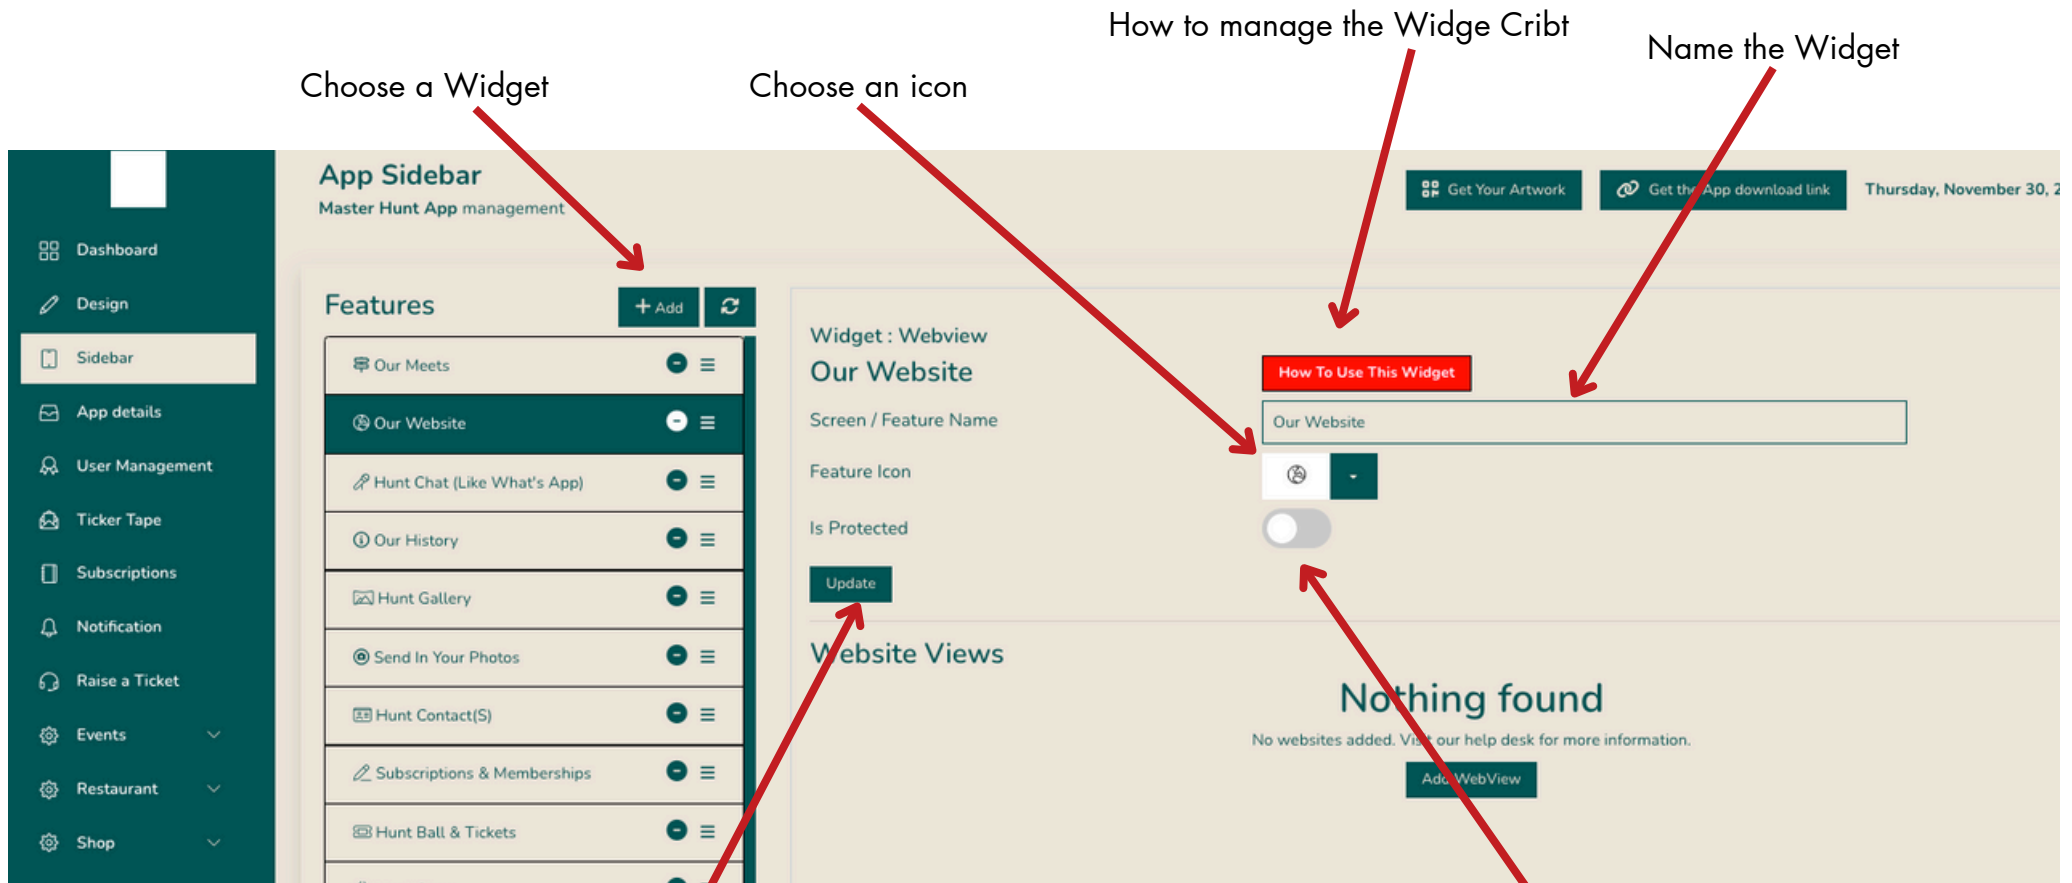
How to manage the Widge Cribt

Name the Widget

Choose a Widget

Choose an icon

App Sidebar
Master Hunt App management

Get Your Artwork
Get the App download link
Thursday, November 30, 2

Dashboard
Design
Sidebar
App details
User Management
Ticker Tape
Subscriptions
Notification
Raise a Ticket
Events
Restaurant
Shop

Features
+ Add

Our Meets
Our Website
Hunt Chat (Like What's App)
Our History
Hunt Gallery
Send In Your Photos
Hunt Contact(S)
Subscriptions & Memberships
Hunt Ball & Tickets

Widget : Webview
Our Website
How To Use This Widget
Screen / Feature Name
Our Website
Feature Icon
Is Protected
Update

Website Views

Nothing found
No websites added. Visit our help desk for more information.
Add WebView